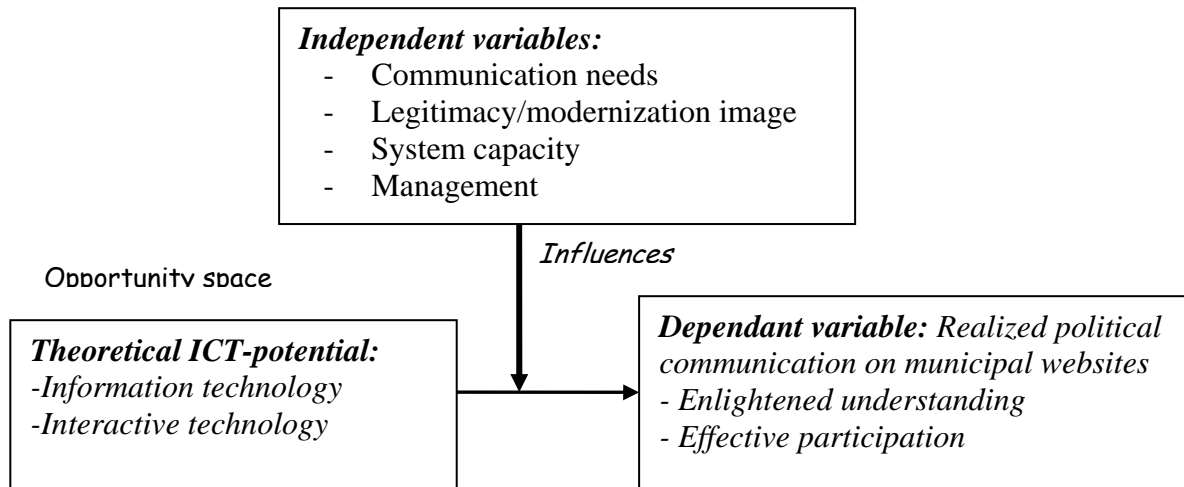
*Independent variables:*
- Communication needs
- Legitimacy/modernization image
- System capacity
- Management

Influences

Opportunity space

*Theoretical ICT-potential:*
*-Information technology*
*-Interactive technology*

*Dependant variable: Realized political communication on municipal websites*
*- Enlightened understanding*
*- Effective participation*